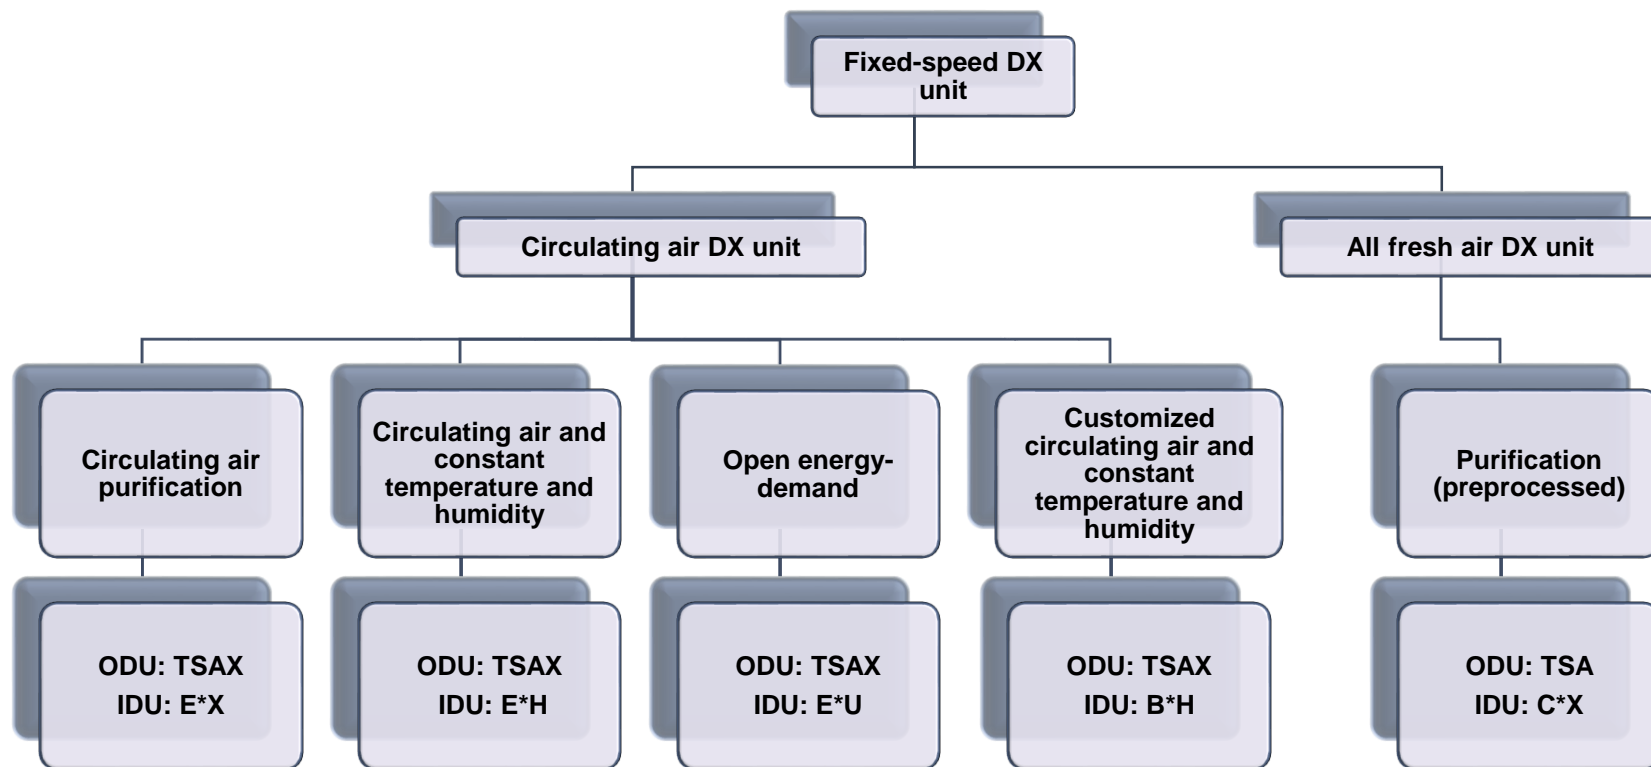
Fixed-speed DX unit

Circulating air DX unit

All fresh air DX unit

Circulating air purification

Circulating air and constant temperature and humidity

Open energy-demand

Customized circulating air and constant temperature and humidity

Purification (preprocessed)

ODU: TSAX
IDU: E*X

ODU: TSAX
IDU: E*H

ODU: TSAX
IDU: E*U

ODU: TSAX
IDU: B*H

ODU: TSA
IDU: C*X